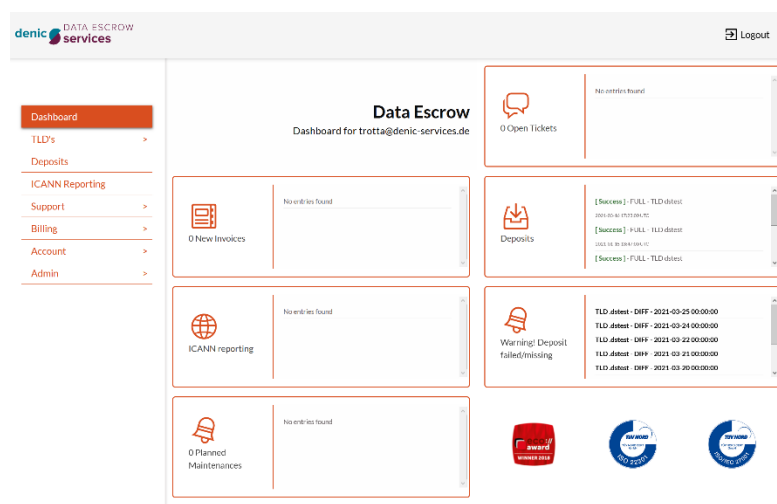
denic DATA ESCROW services

Logout

Dashboard
TLD's >
Deposits
ICANN Reporting
Support >
Billing >
Account >
Admin >

Data Escrow
Dashboard for trotta@denic-services.de

0 Open Tickets
No entries found

0 New Invoices
No entries found

Deposits
[ Success ] - FULL - TLD dstest
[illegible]
[ Success ] - FULL - TLD dstest
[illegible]
[ Success ] - FULL - TLD dstest

ICANN reporting
No entries found

Warning! Deposit failed/missing
TLD .dstest - DIFF - 2021-03-25 00:00:00
TLD .dstest - DIFF - 2021-03-24 00:00:00
TLD .dstest - DIFF - 2021-03-22 00:00:00
TLD .dstest - DIFF - 2021-03-21 00:00:00
TLD .dstest - DIFF - 2021-03-20 00:00:00

0 Planned Maintenances
No entries found

award WINNER 2018

TÜV NORD ISO 22301

TÜV NORD ISO/IEC 27001